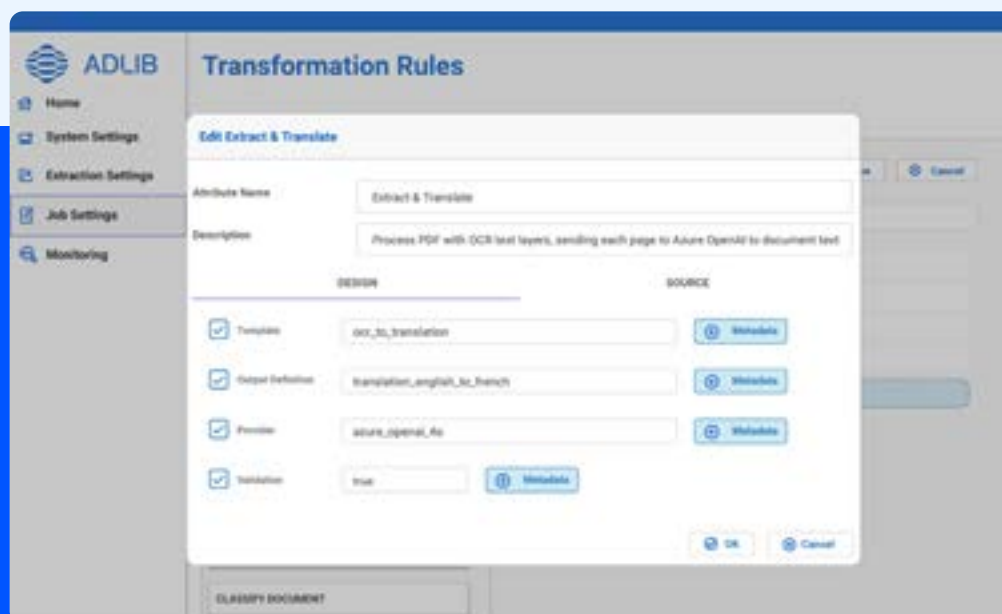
ADLIB

Home

System Settings

Extraction Settings

Job Settings

Monitoring

Transformation Rules

Cancel

Edit Extract & Translate

Attribute Name

Extract & Translate

Description

Process PDF with OCR text layers, sending each page to Azure OpenAI to document text

DESIGN

SOURCE

Template

ocr_to_translation

Metadata

Output Definition

translation_english_to_french

Metadata

Provider

azure_openai_4o

Metadata

Validation

true

Metadata

OK

Cancel

CLASSIFY DOCUMENT